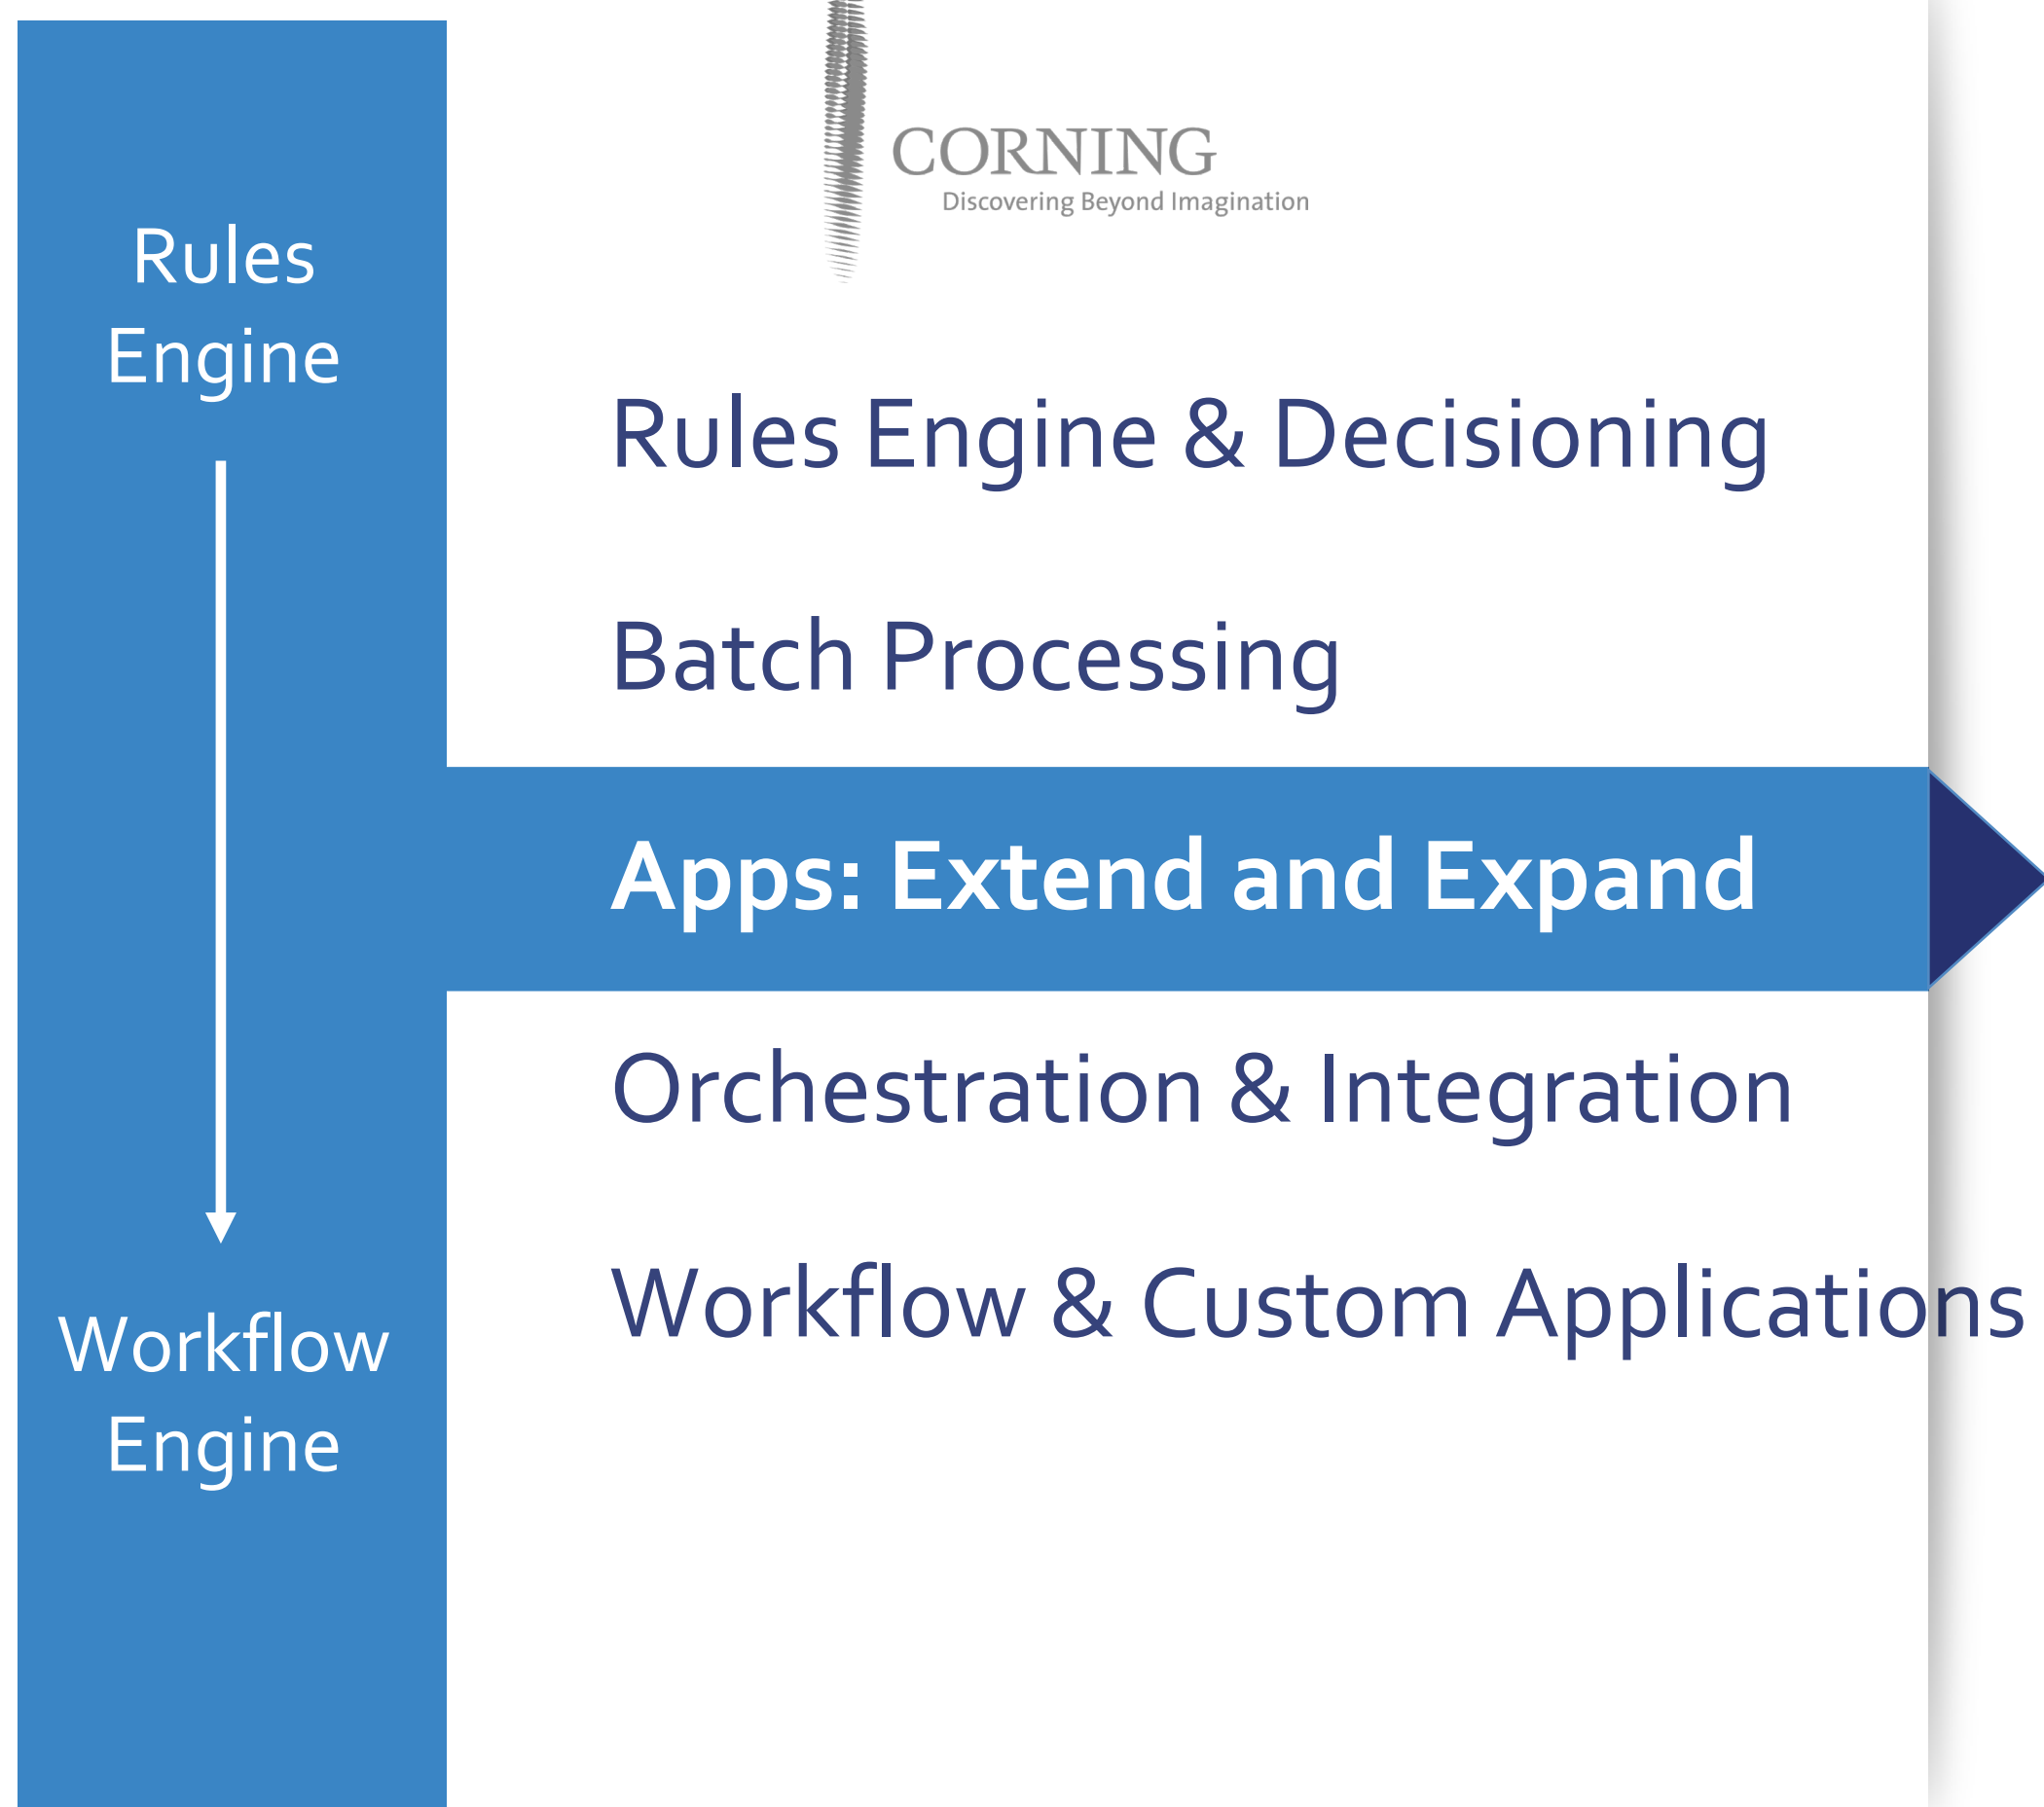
Rules Engine

Workflow Engine

CORNING
Discovering Beyond Imagination

Rules Engine & Decisioning

Batch Processing

Apps: Extend and Expand

Orchestration & Integration

Workflow & Custom Applications